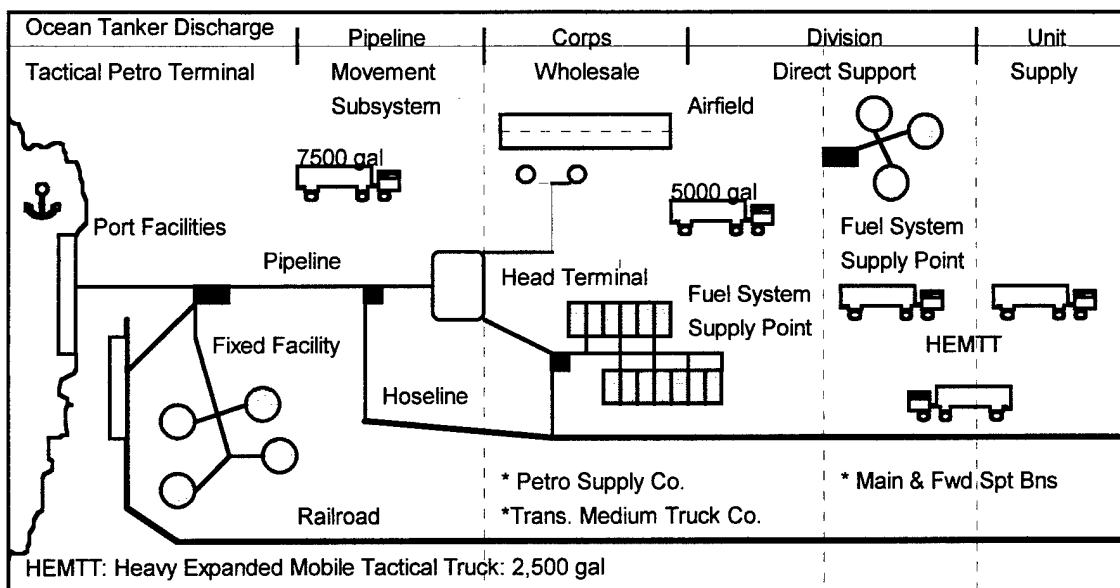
Ocean Tanker Discharge | Pipeline | Corps | Division | Unit

Tactical Petro Terminal

Movement Subsystem

Wholesale

Direct Support

Supply

Airfield

7500 gal

5000 gal

Port Facilities

Fuel System Supply Point

Pipeline

Head Terminal

Fuel System Supply Point

Fixed Facility

HEMTT

Hoseline

* Petro Supply Co.

*Trans. Medium Truck Co.

* Main & Fwd Spt Bns

Railroad

HEMTT: Heavy Expanded Mobile Tactical Truck: 2,500 gal